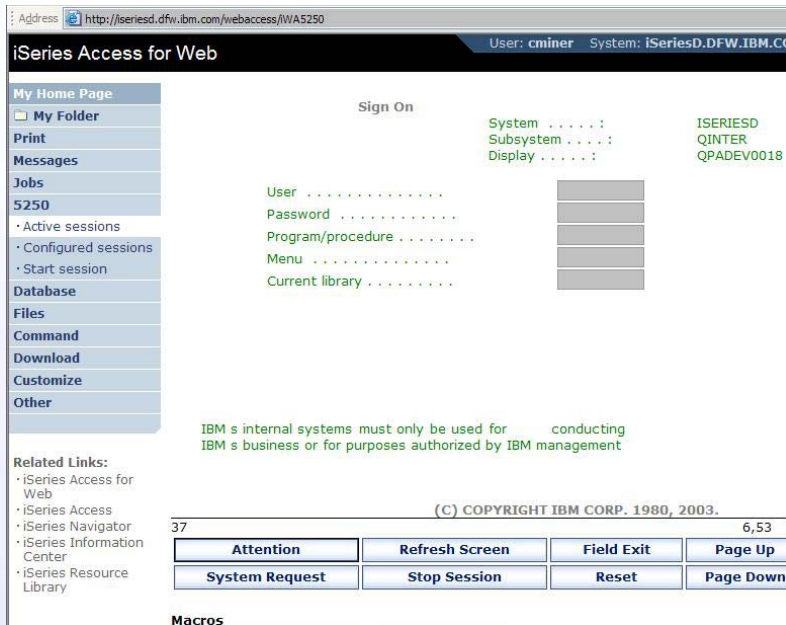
Address http://iseriesd.dfw.ibm.com/webaccess/iWA5250

iSeries Access for Web

User: cminer System: iSeriesD.DFW.IBM.C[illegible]

My Home Page
My Folder
Print
Messages
Jobs
5250
· Active sessions
· Configured sessions
· Start session
Database
Files
Command
Download
Customize
Other

Related Links:
· iSeries Access for Web
· iSeries Access
· iSeries Navigator
· iSeries Information Center
· iSeries Resource Library

Sign On

System . . . . . : ISERIESD
Subsystem . . . . : QINTER
Display . . . . . : QPADEV0018

User . . . . . . . . . . . . . . .
Password . . . . . . . . . . . .
Program/procedure . . . . . . . .
Menu . . . . . . . . . . . . . .
Current library . . . . . . . . .

IBM s internal systems must only be used for conducting
IBM s business or for purposes authorized by IBM management

(C) COPYRIGHT IBM CORP. 1980, 2003.

37 6,53

| Attention | Refresh Screen | Field Exit | Page Up |
|---|---|---|---|
| System Request | Stop Session | Reset | Page Down |

Macros